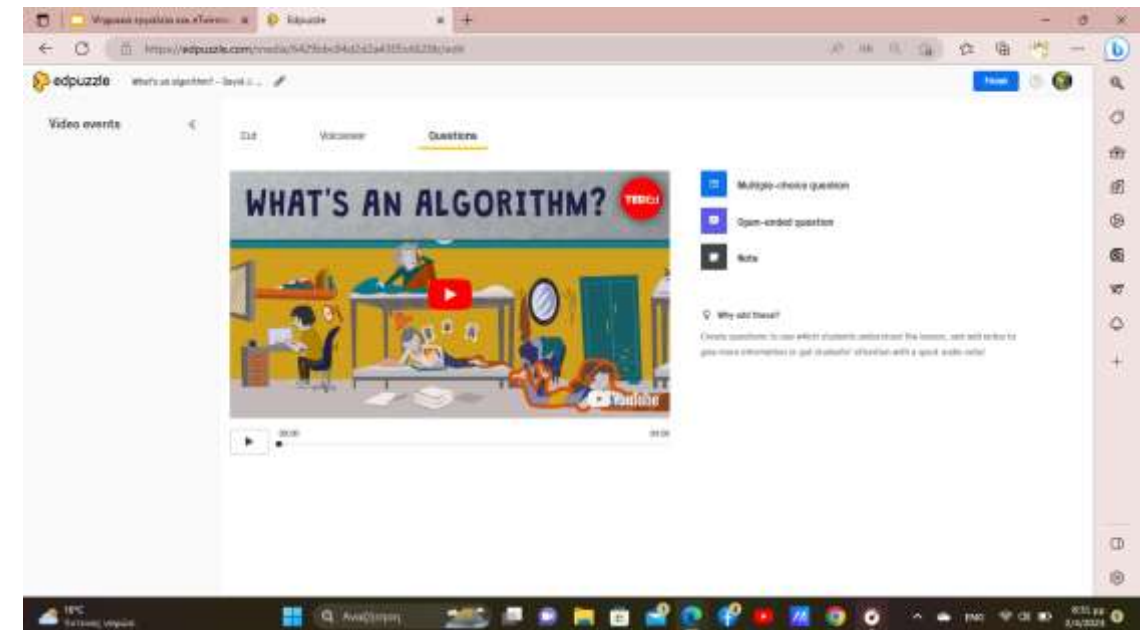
Edpuzzle

https://edpuzzle.com/media/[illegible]/edit

edpuzzle What's an algorithm? - David J. ...

Finish

Video events

Cut

Voiceover

Questions

WHAT'S AN ALGORITHM?

TED Ed

YouTube

00:00

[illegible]

Multiple-choice question

Open-ended question

Note

Why add these?

Create questions to see which students understand the lesson, and add notes to give more information or get students' attention with a quick audio note!

Αναζήτηση

ENG